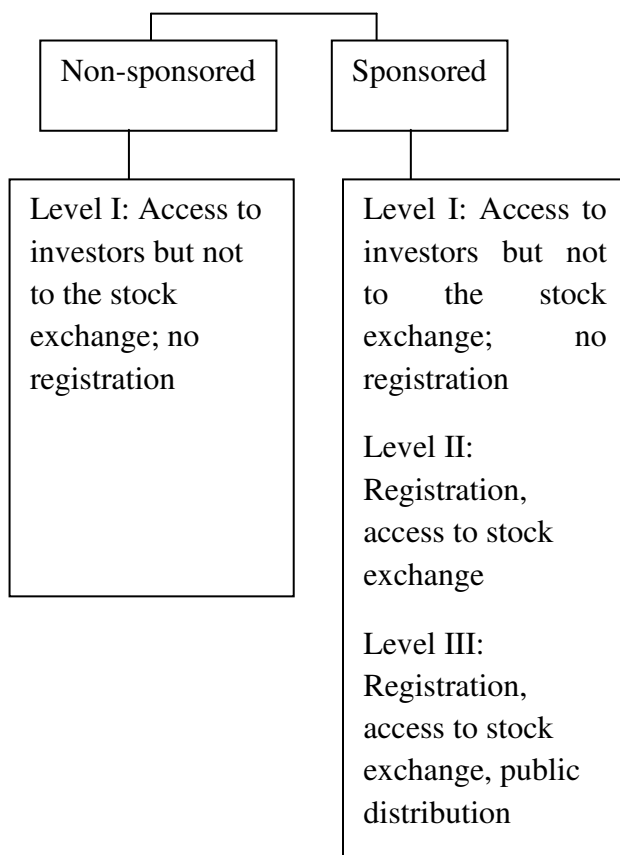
Non-sponsored

Sponsored

Level I: Access to investors but not to the stock exchange; no registration

Level I: Access to investors but not to the stock exchange; no registration

Level II: Registration, access to stock exchange

Level III: Registration, access to stock exchange, public distribution